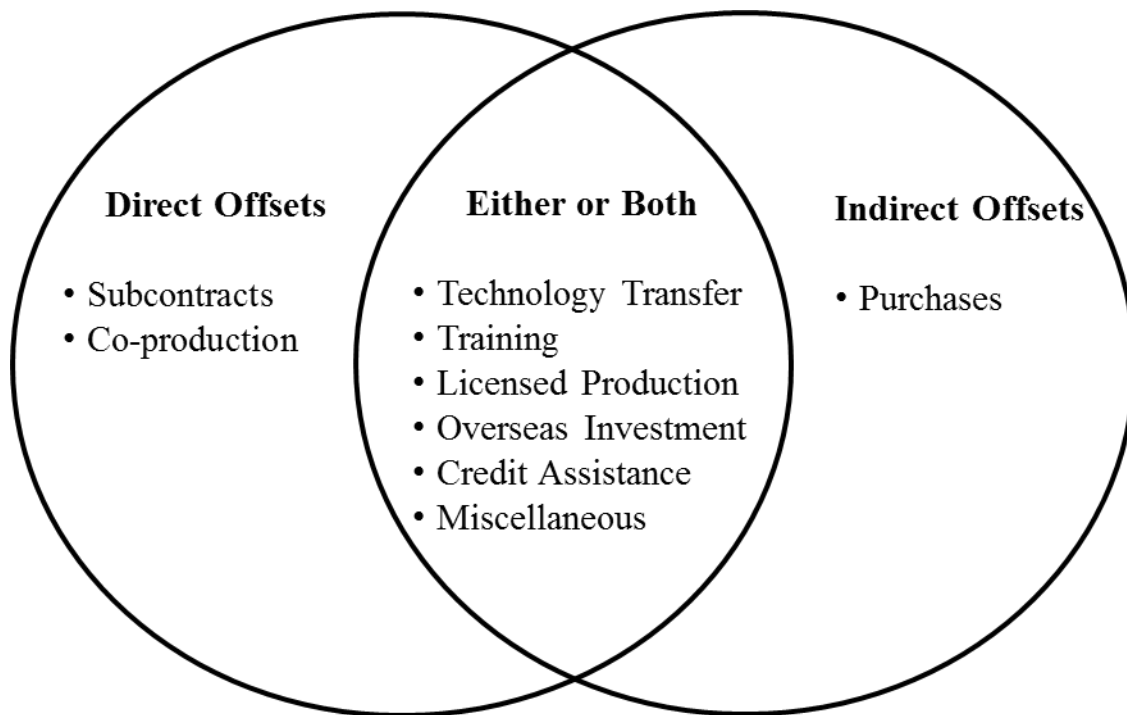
Direct Offsets

• Subcontracts
• Co-production

Either or Both

• Technology Transfer
• Training
• Licensed Production
• Overseas Investment
• Credit Assistance
• Miscellaneous

Indirect Offsets

• Purchases